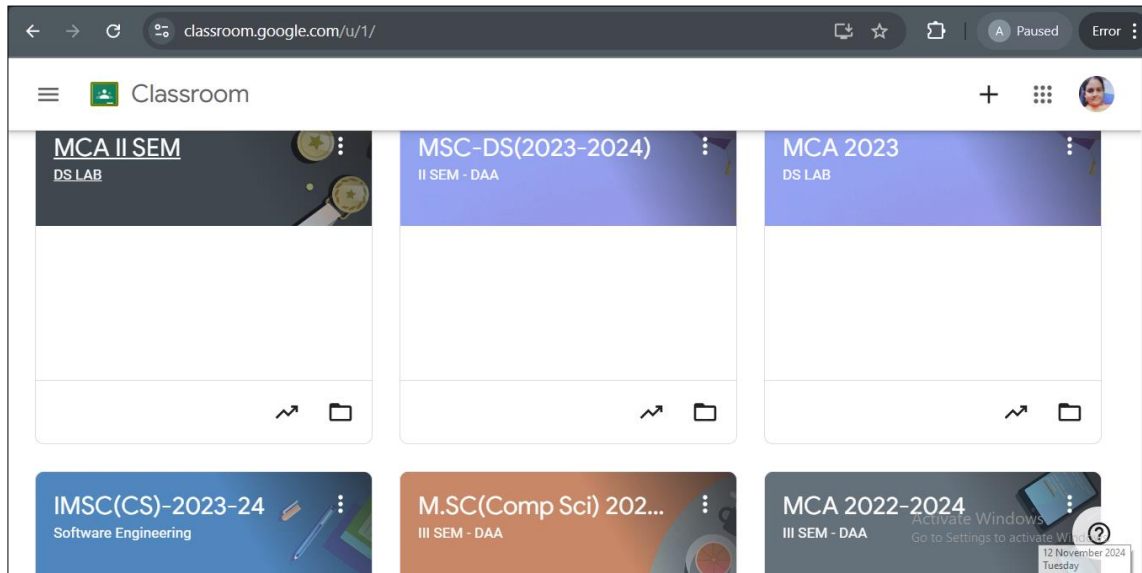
classroom.google.com/u/1/

A Paused

Error

Classroom

MCA II SEM
DS LAB

MSC-DS(2023-2024)
II SEM - DAA

MCA 2023
DS LAB

IMSC(CS)-2023-24
Software Engineering

M.SC(Comp Sci) 202...
III SEM - DAA

MCA 2022-2024
III SEM - DAA

Activate Windows
Go to Settings to activate Wi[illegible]

12 November 2024
Tuesday